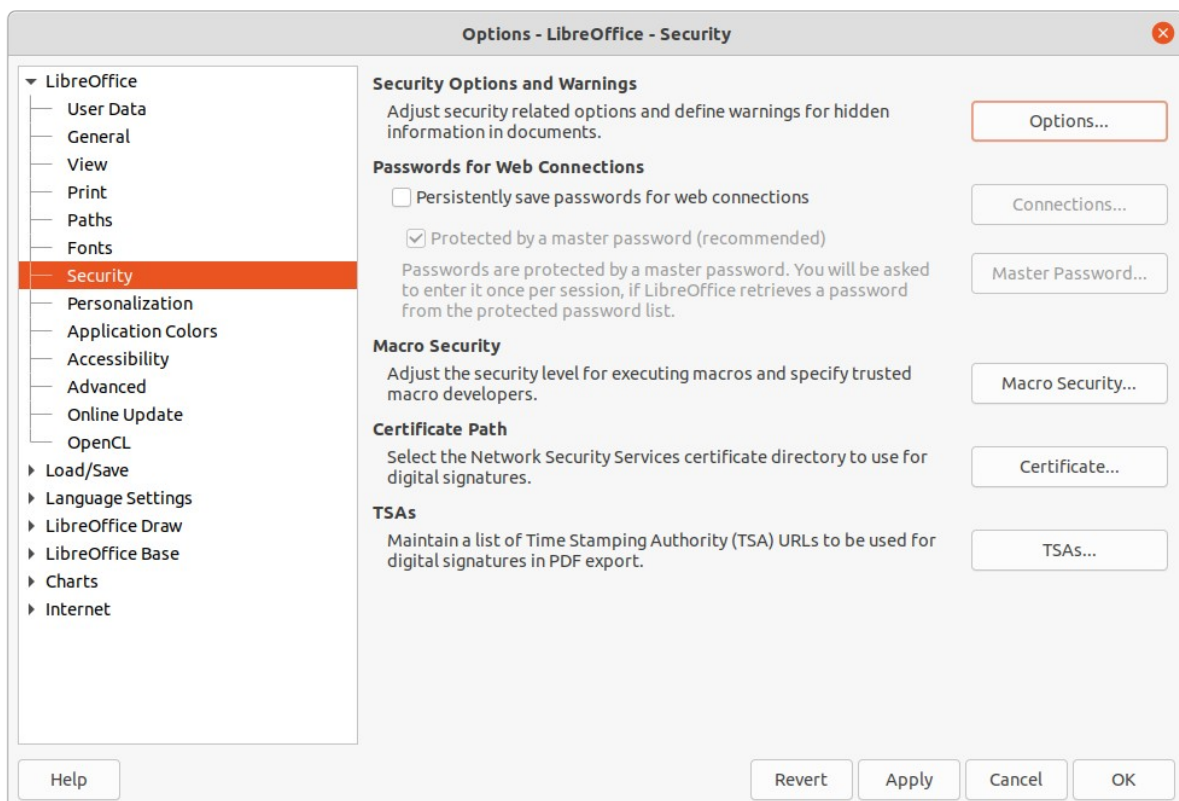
Options - LibreOffice - Security

LibreOffice
User Data
General
View
Print
Paths
Fonts
Security
Personalization
Application Colors
Accessibility
Advanced
Online Update
OpenCL
Load/Save
Language Settings
LibreOffice Draw
LibreOffice Base
Charts
Internet

Security Options and Warnings
Adjust security related options and define warnings for hidden information in documents.
Options...

Passwords for Web Connections
Persistently save passwords for web connections
Connections...
Protected by a master password (recommended)
Passwords are protected by a master password. You will be asked to enter it once per session, if LibreOffice retrieves a password from the protected password list.
Master Password...

Macro Security
Adjust the security level for executing macros and specify trusted macro developers.
Macro Security...

Certificate Path
Select the Network Security Services certificate directory to use for digital signatures.
Certificate...

TSAs
Maintain a list of Time Stamping Authority (TSA) URLs to be used for digital signatures in PDF export.
TSAs...

Help
Revert
Apply
Cancel
OK